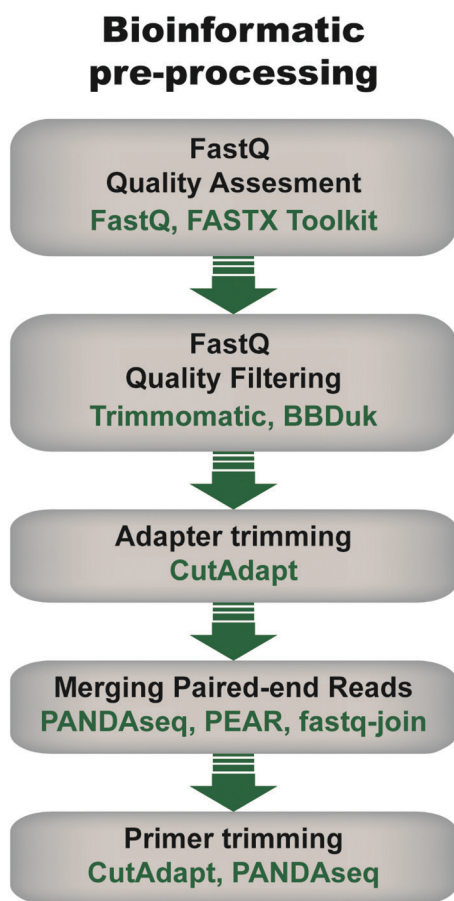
Bioinformatic pre-processing

FastQ
Quality Assesment
FastQ, FASTX Toolkit

FastQ
Quality Filtering
Trimmomatic, BBDuk

Adapter trimming
CutAdapt

Merging Paired-end Reads
PANDAseq, PEAR, fastq-join

Primer trimming
CutAdapt, PANDAseq